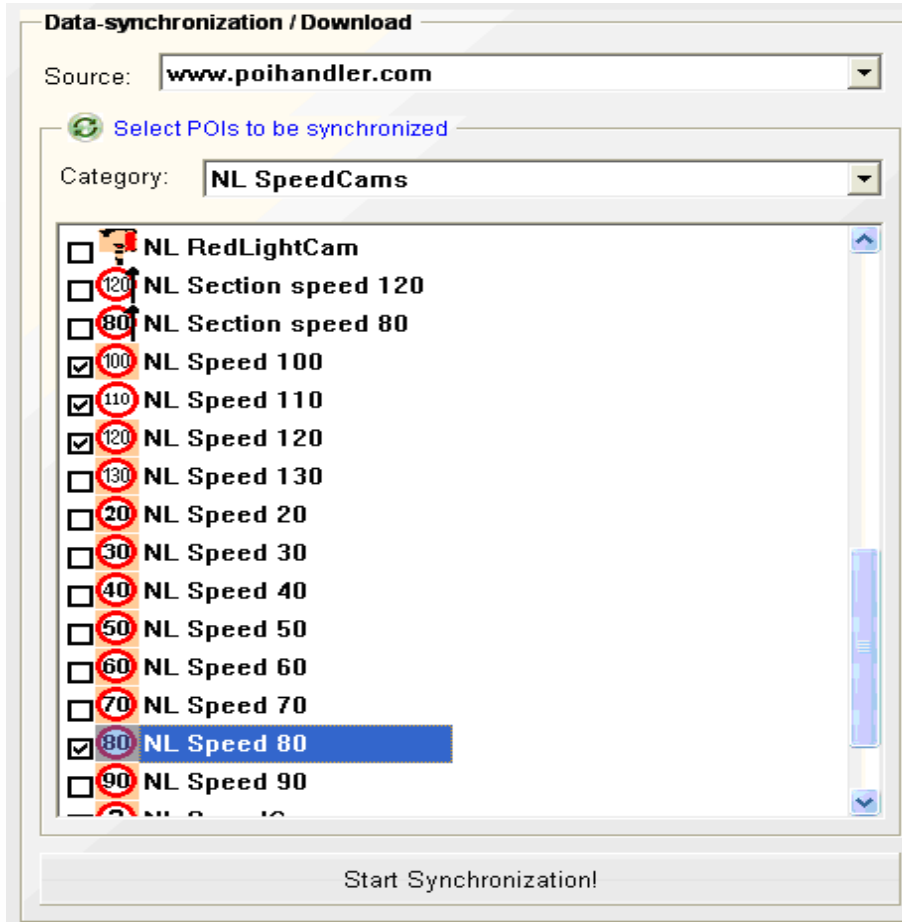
Data-synchronization / Download

Source: www.poihandler.com

Select POIs to be synchronized

Category: NL SpeedCams

NL RedLightCam
120 NL Section speed 120
80 NL Section speed 80
100 NL Speed 100
110 NL Speed 110
120 NL Speed 120
130 NL Speed 130
20 NL Speed 20
30 NL Speed 30
40 NL Speed 40
50 NL Speed 50
60 NL Speed 60
70 NL Speed 70
80 NL Speed 80
90 NL Speed 90
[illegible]

Start Synchronization!